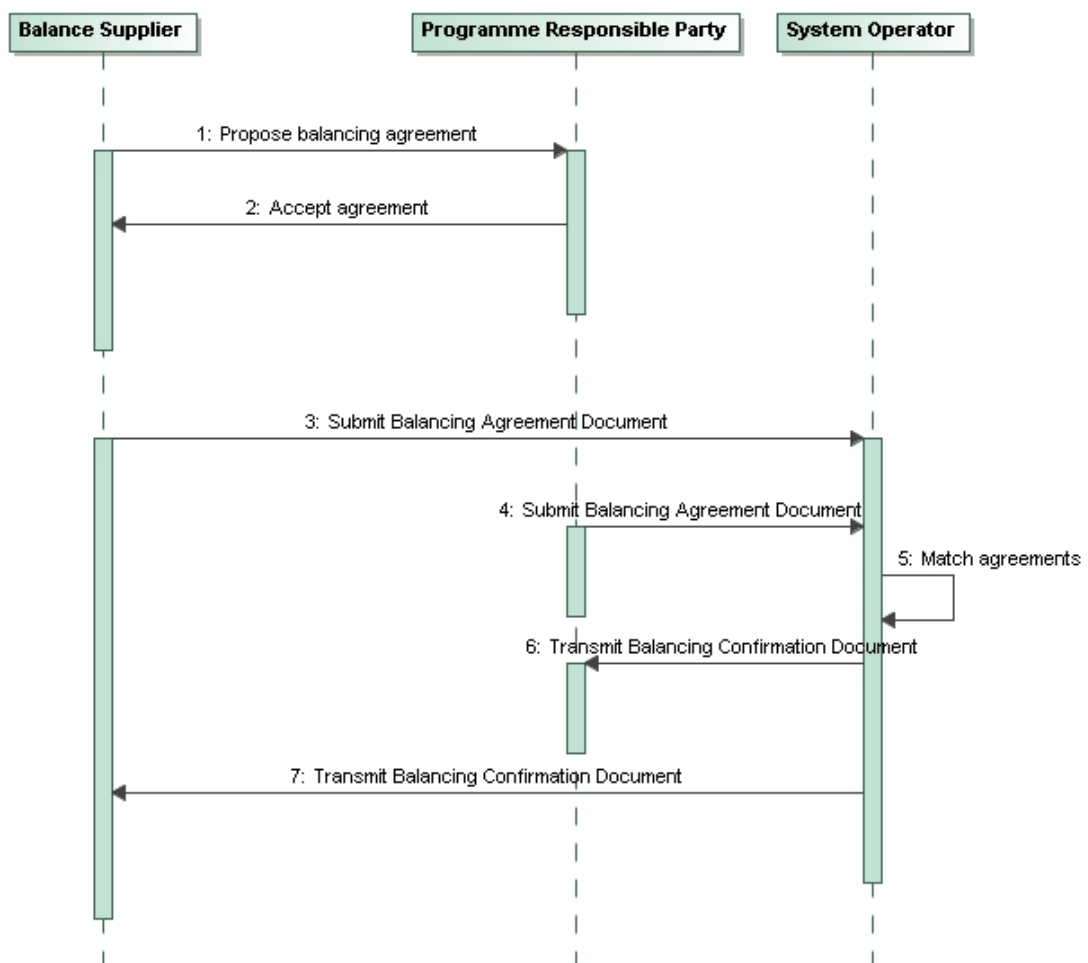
Balance Supplier

Programme Responsible Party

System Operator

1: Propose balancing agreement

2: Accept agreement

3: Submit Balancing Agreement Document

4: Submit Balancing Agreement Document

5: Match agreements

6: Transmit Balancing Confirmation Document

7: Transmit Balancing Confirmation Document